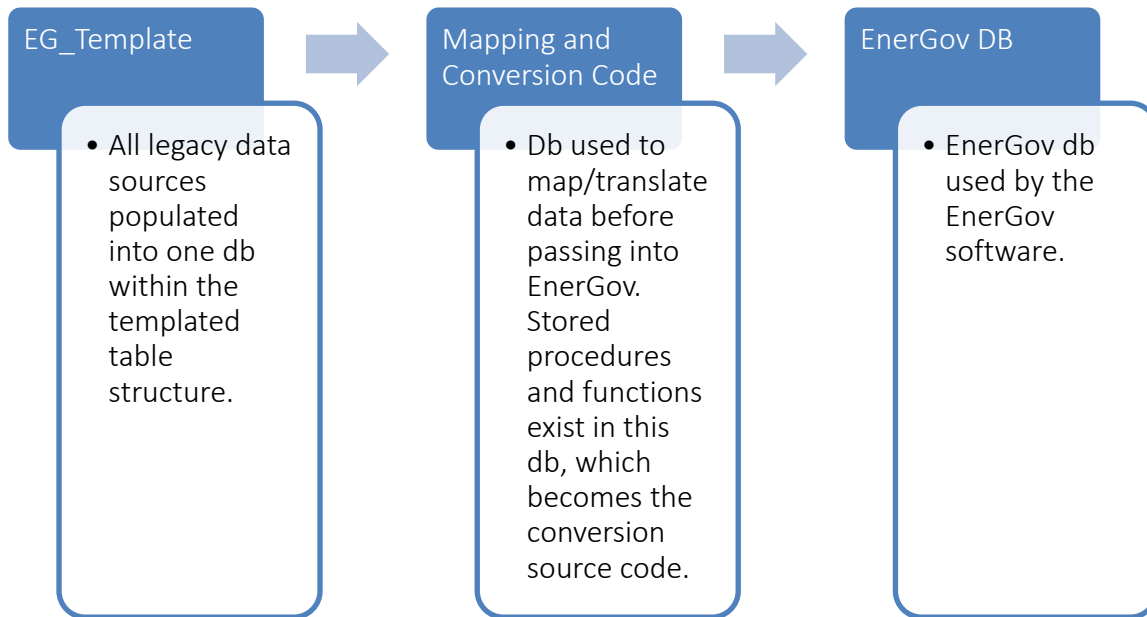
EG_Template

- All legacy data sources populated into one db within the templated table structure.

Mapping and Conversion Code

- Db used to map/translate data before passing into EnerGov. Stored procedures and functions exist in this db, which becomes the conversion source code.

EnerGov DB

- EnerGov db used by the EnerGov software.